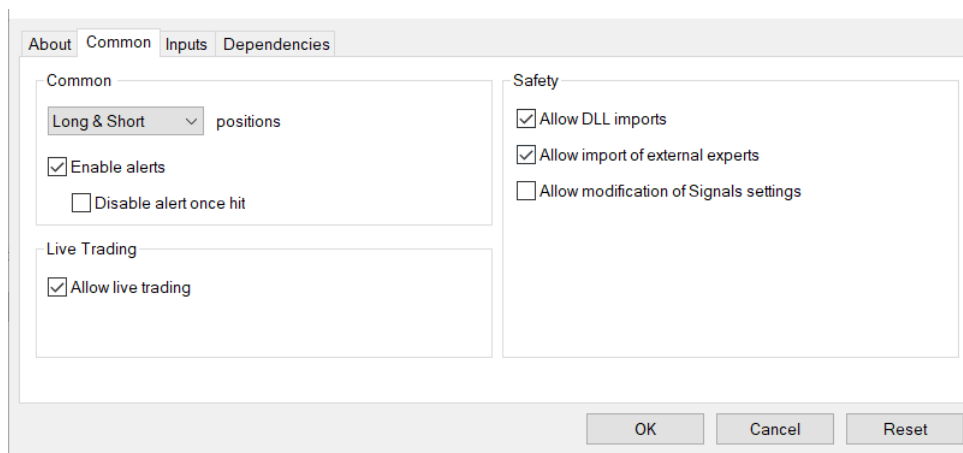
About Common Inputs Dependencies

Common

Long & Short positions

Enable alerts

Disable alert once hit

Live Trading

Allow live trading

Safety

Allow DLL imports

Allow import of external experts

Allow modification of Signals settings

OK Cancel Reset